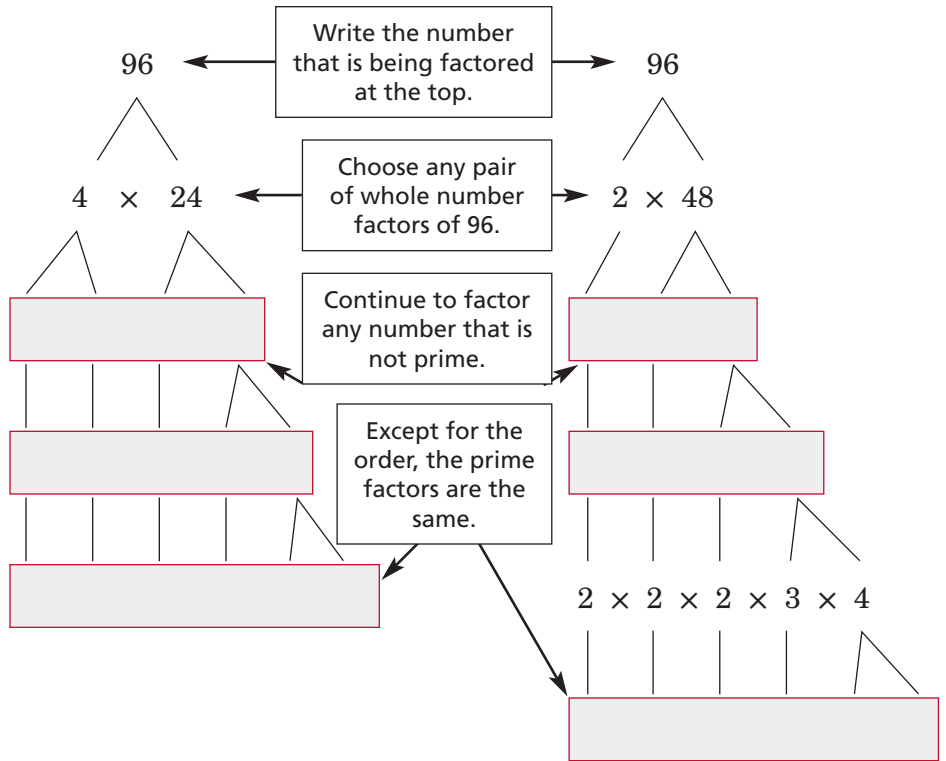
96

Write the number that is being factored at the top.

96

Choose any pair of whole number factors of 96.

$4 \times 24$

$2 \times 48$

Continue to factor any number that is not prime.

Except for the order, the prime factors are the same.

$2 \times 2 \times 2 \times 3 \times 4$